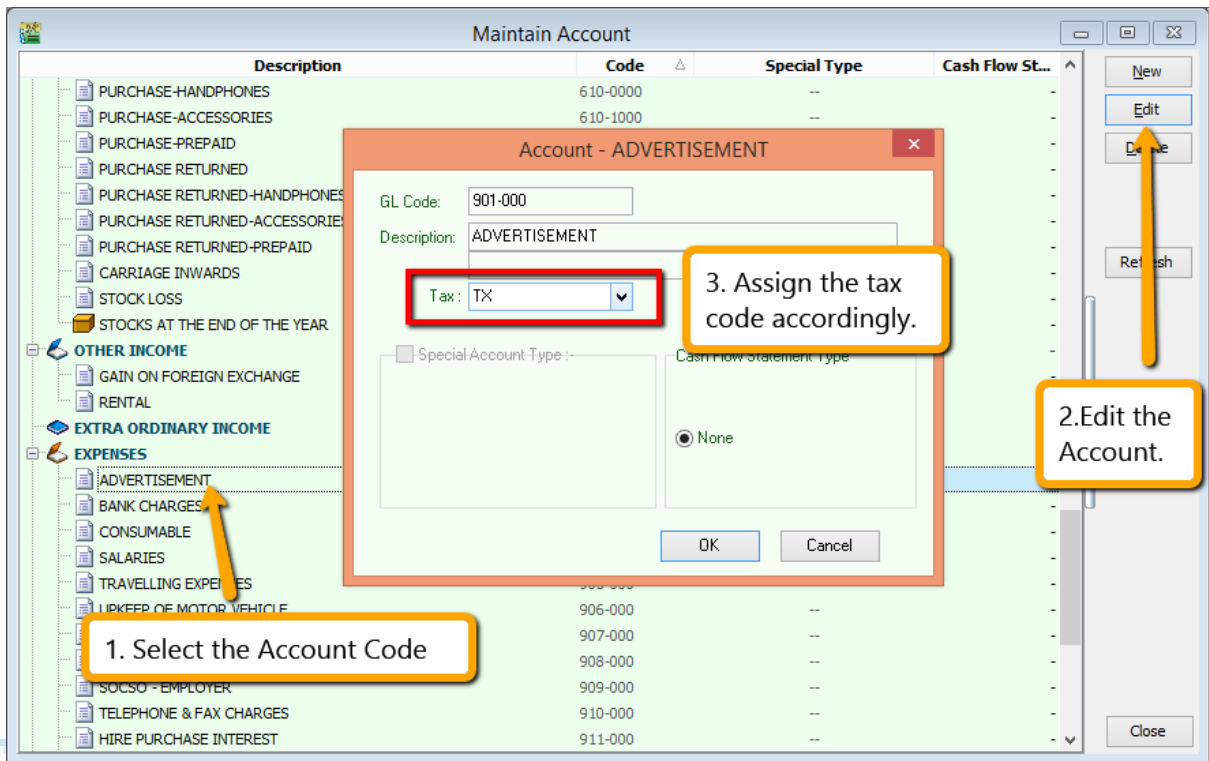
Maintain Account

| Description | Code | Special Type | Cash Flow St... |
|---|---|---|---|
| PURCHASE-HANDPHONES | 610-0000 | -- | - |
| PURCHASE-ACCESSORIES | 610-1000 | -- | - |
| PURCHASE-PREPAID | | | - |
| PURCHASE RETURNED | | | - |
| PURCHASE RETURNED-HANDPHONES | | | - |
| PURCHASE RETURNED-ACCESSORIES | | | - |
| PURCHASE RETURNED-PREPAID | | | - |
| CARRIAGE INWARDS | | | - |
| STOCK LOSS | | | - |
| STOCKS AT THE END OF THE YEAR | | | - |
| OTHER INCOME | | | - |
| GAIN ON FOREIGN EXCHANGE | | | - |
| RENTAL | | | - |
| EXTRA ORDINARY INCOME | | | |
| EXPENSES | | | |
| ADVERTISEMENT | | | |
| BANK CHARGES | | | - |
| CONSUMABLE | | | - |
| SALARIES | | | - |
| TRAVELLING EXPENSES | | | - |
| UPKEEP OF MOTOR VEHICLE | 906-000 | -- | - |
| | 907-000 | -- | - |
| | 908-000 | -- | - |
| SOCSO - EMPLOYER | 909-000 | -- | - |
| TELEPHONE & FAX CHARGES | 910-000 | -- | - |
| HIRE PURCHASE INTEREST | 911-000 | -- | - |

New
Edit
Delete
Refresh
Close

Account - ADVERTISEMENT
GL Code: 901-000
Description: ADVERTISEMENT
Tax : TX
Special Account Type :-
Cash Flow Statement Type
None
OK
Cancel

3. Assign the tax code accordingly.

2.Edit the Account.

1. Select the Account Code